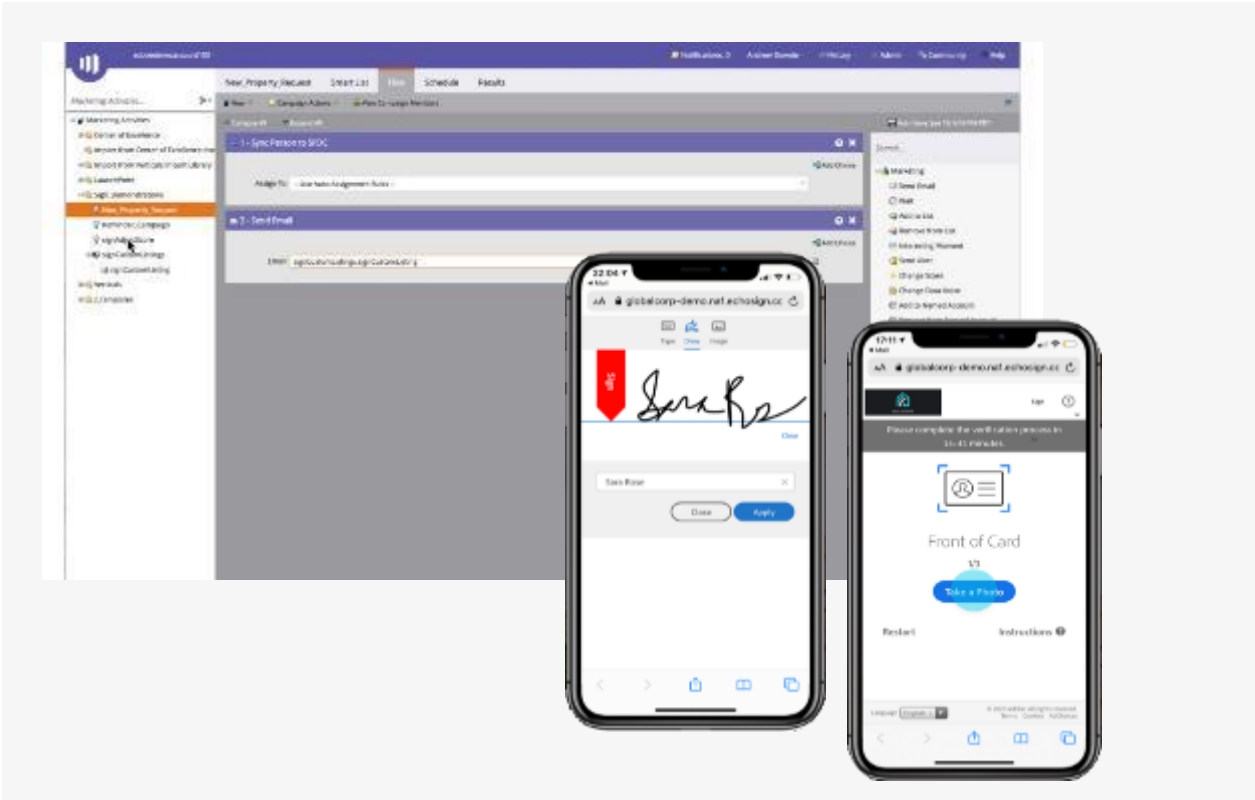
New_Property_Request Smart List Flow Schedule Results

Marketing Activities

1 - Sync Person to SFDC

Assign To:

2 - Send Email

22:04

globalcorp-demo.na1.echosign.cc

Type Draw Image

Clear

Sara Rose

Close Apply

17:11

globalcorp-demo.na1.echosign.cc

Please complete the verification process in 14:41 minutes.

Front of Card

1/2

Take a Photo

Restart Instructions